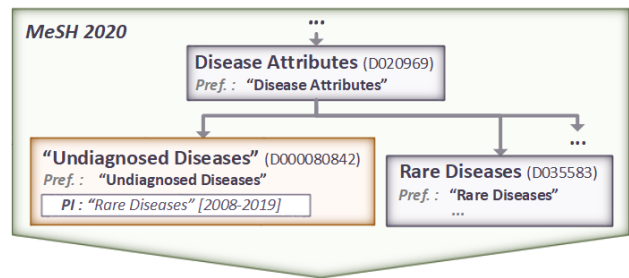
MeSH 2020

...

Disease Attributes (D020969)
Pref. : "Disease Attributes"

...

"Undiagnosed Diseases" (D000080842)
Pref. : "Undiagnosed Diseases"
PI : "Rare Diseases" [2008-2019]

Rare Diseases (D035583)
Pref. : "Rare Diseases"
...